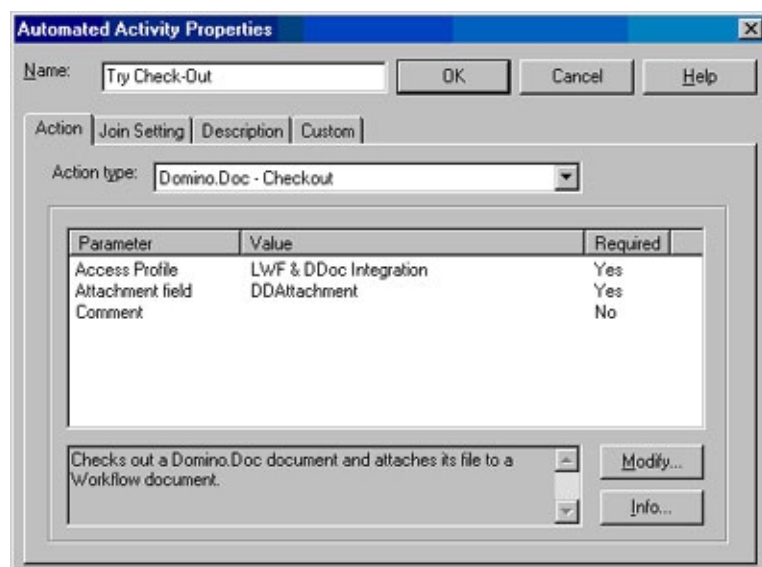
Automated Activity Properties

Name: Try Check-Out

OK

Cancel

Help

Action | Join Setting | Description | Custom

Action type: Domino.Doc - Checkout

| Parameter | Value | Required |
|---|---|---|
| Access Profile | LWF & DDoc Integration | Yes |
| Attachment field | DDAttachment | Yes |
| Comment | | No |

Checks out a Domino.Doc document and attaches its file to a Workflow document.

Modify...

Info...